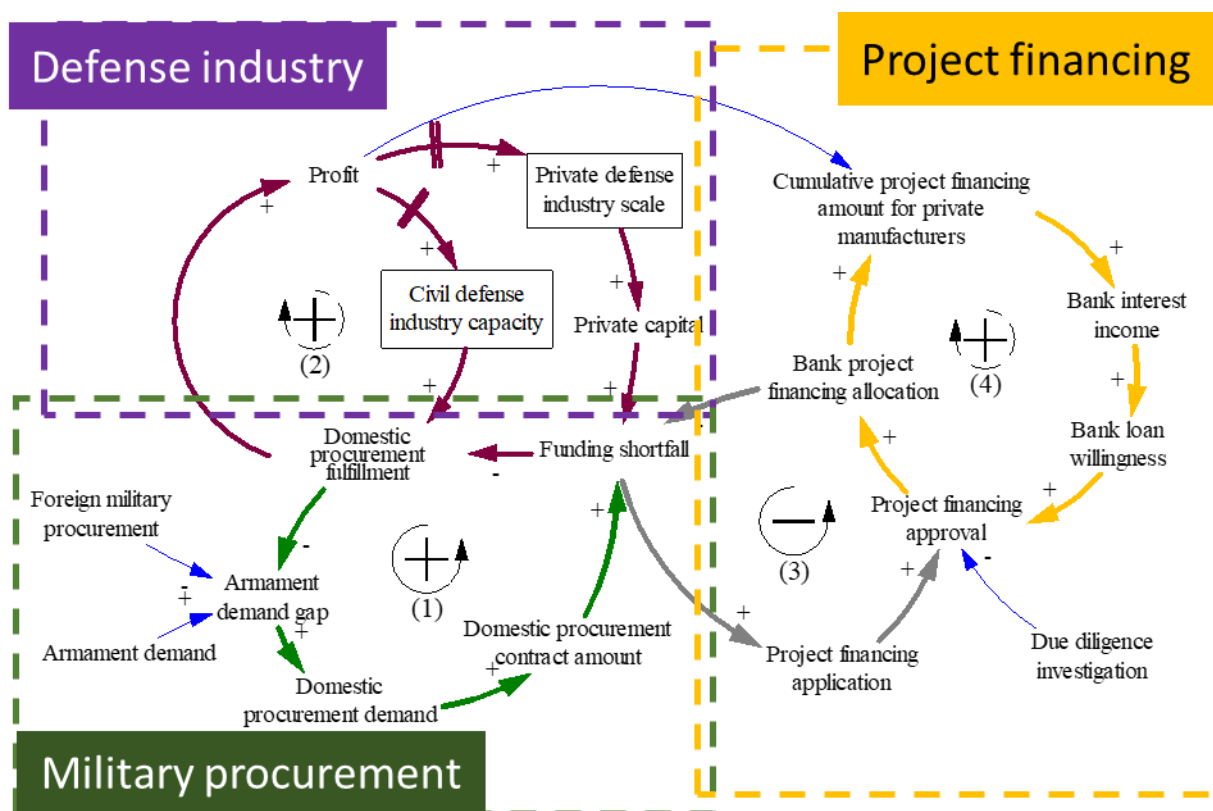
Defense industry

Project financing

Profit

+

+

Private defense industry scale

+

Civil defense industry capacity

+

Private capital

(2)

+

+

Cumulative project financing amount for private manufacturers

+

+

Bank interest income

Bank project financing allocation

(4)

+

Bank loan willingness

Domestic procurement fulfillment

Funding shortfall

-

+

+

Project financing approval

Foreign military procurement

-

(1)

(3)

-

+

Armament demand gap

-

+

+

Armament demand

+

Domestic procurement contract amount

+

Project financing application

Due diligence investigation

Domestic procurement demand

+

Military procurement